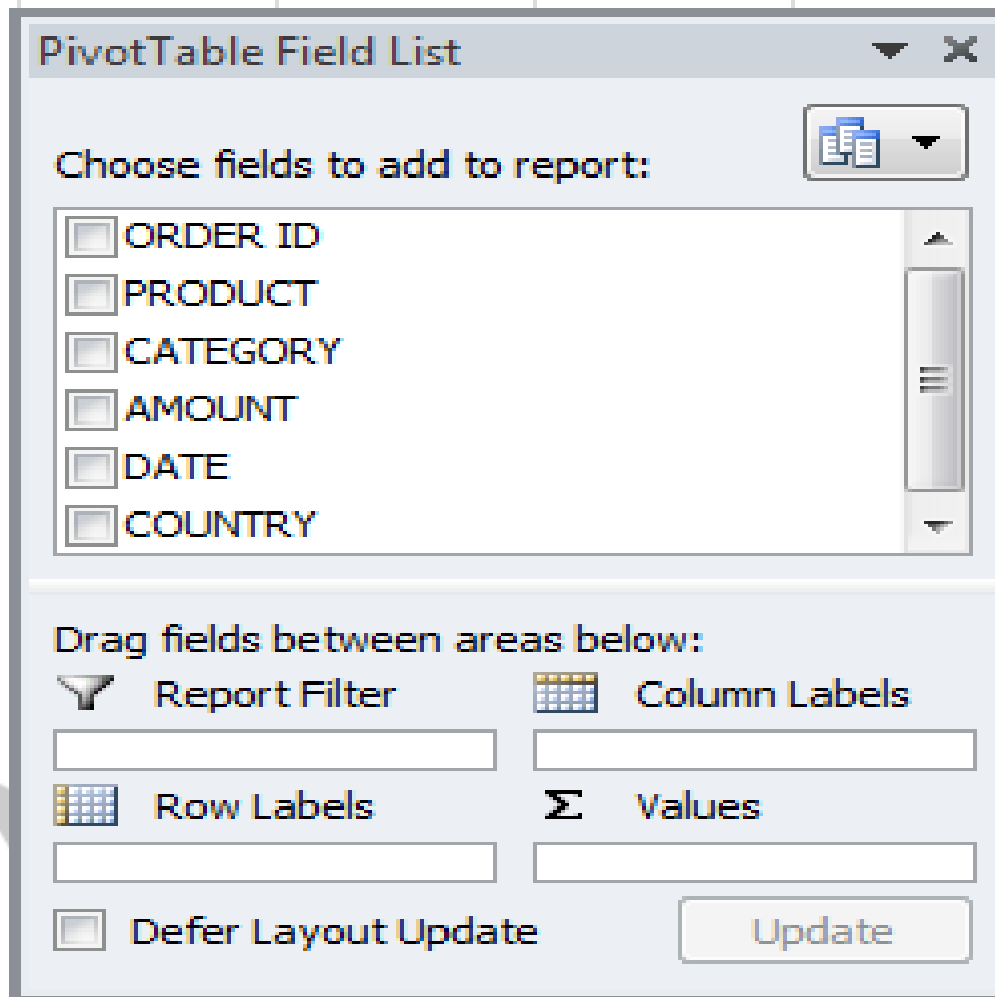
PivotTable Field List

Choose fields to add to report:

ORDER ID
PRODUCT
CATEGORY
AMOUNT
DATE
COUNTRY

Drag fields between areas below:

Report Filter

Column Labels

Row Labels

Values

Defer Layout Update

Update